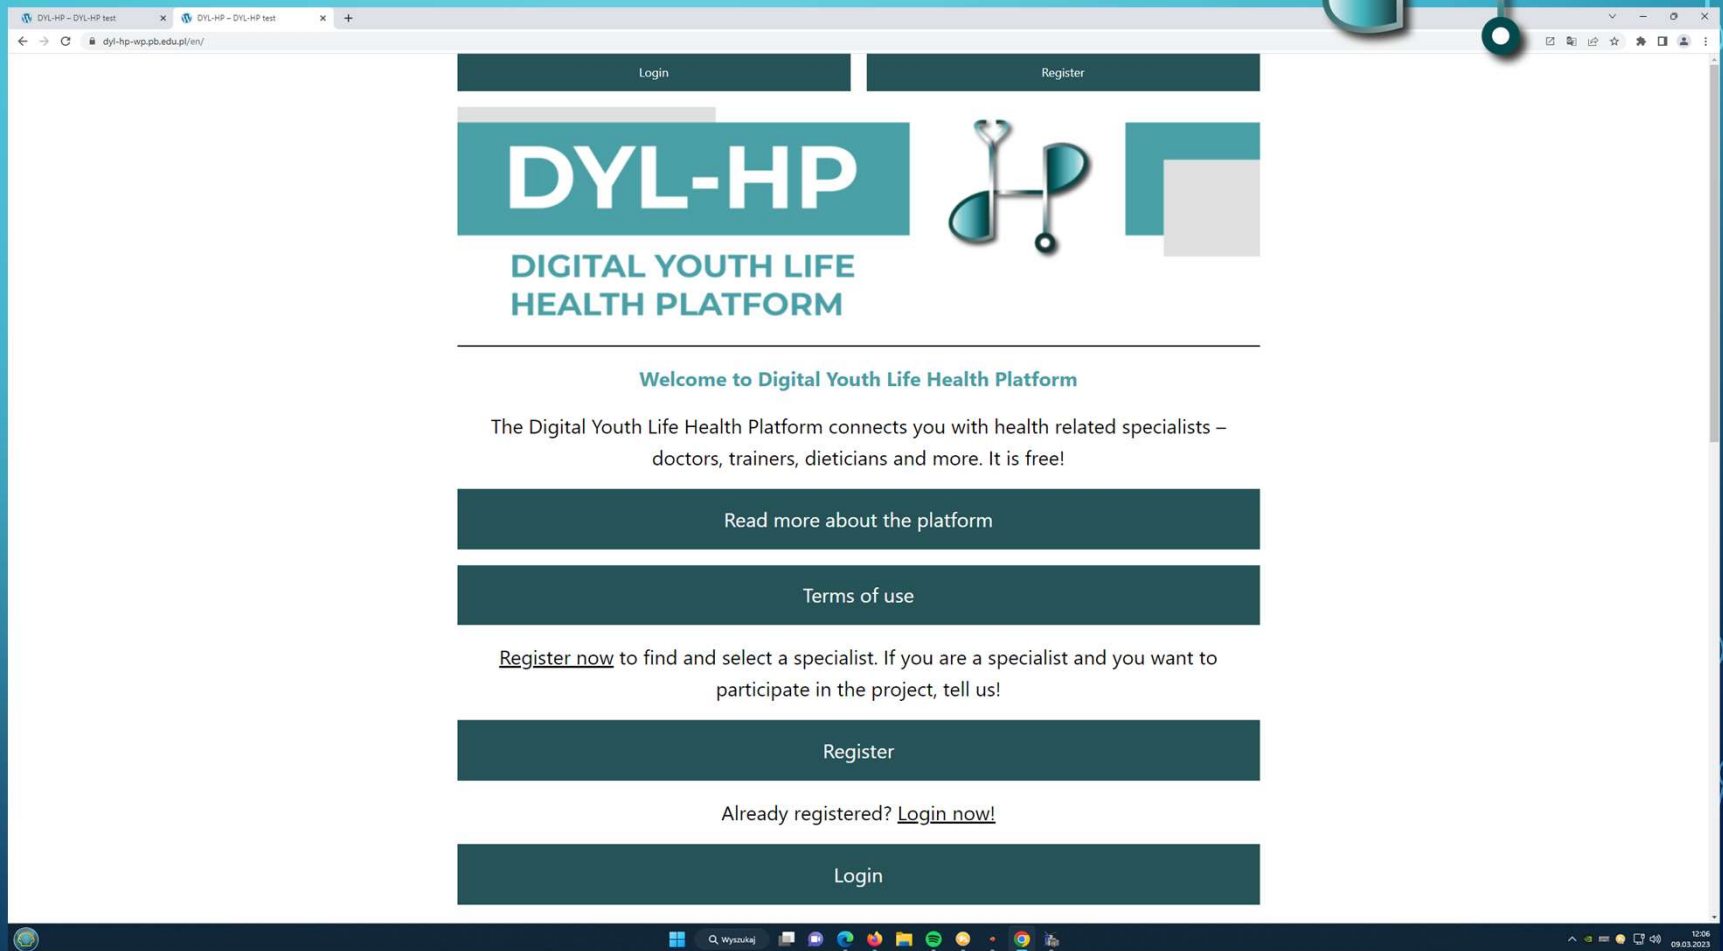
DYL-HP – DYL-HP test
DYL-HP – DYL-HP test
dyl-hp-wp.pb.edu.pl/en/

Login
Register

DYL-HP
DIGITAL YOUTH LIFE HEALTH PLATFORM

Welcome to Digital Youth Life Health Platform

The Digital Youth Life Health Platform connects you with health related specialists – doctors, trainers, dieticians and more. It is free!

Read more about the platform

Terms of use

Register now to find and select a specialist. If you are a specialist and you want to participate in the project, tell us!

Register

Already registered? Login now!

Login

Wyszukaj
12:06
09.03.2023